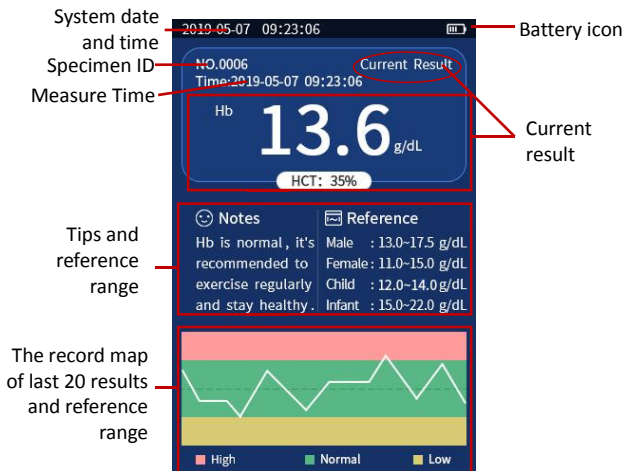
System date and time

2019-05-07 09:23:06

Battery icon

Specimen ID

NO.0006

Current Result

Measure Time

Time:2019-05-07 09:23:06

Hb

13.6 g/dL

Current result

HCT: 35%

Tips and reference range

Notes

Hb is normal, it's recommended to exercise regularly and stay healthy.

Reference

| | |
|---|---|
| Male | : 13.0~17.5 g/dL |
| Female | : 11.0~15.0 g/dL |
| Child | : 12.0~14.0 g/dL |
| Infant | : 15.0~22.0 g/dL |

The record map of last 20 results and reference range

High Normal Low